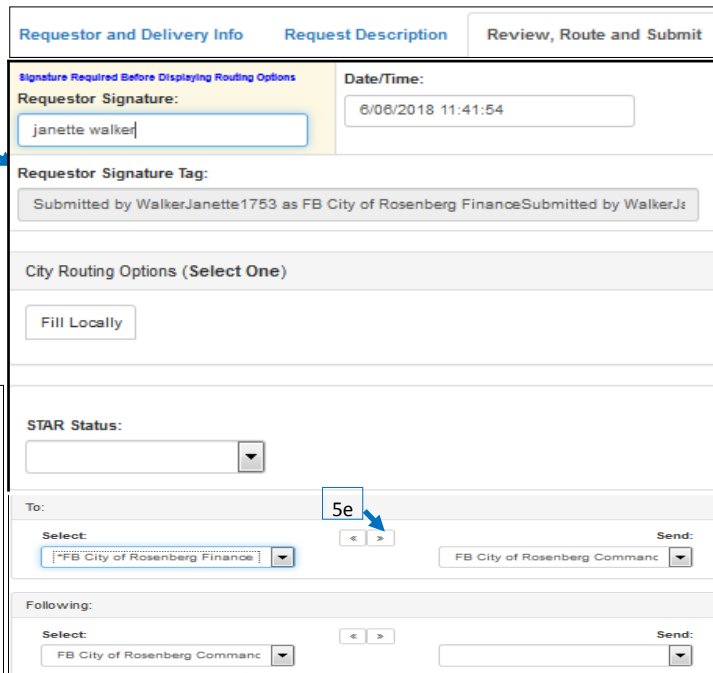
Requestor and Delivery Info | Request Description | Review, Route and Submit

Signature Required Before Displaying Routing Options
Requestor Signature:
janette walker

Date/Time:
6/06/2018 11:41:54

Requestor Signature Tag:
Submitted by WalkerJanette1753 as FB City of Rosenberg FinanceSubmitted by WalkerJa

City Routing Options (Select One)

Fill Locally

STAR Status:

To:
5e
Select:
*FB City of Rosenberg Finance
« »
Send:
FB City of Rosenberg Commanc

Following:
Select:
FB City of Rosenberg Commanc
« »
Send: